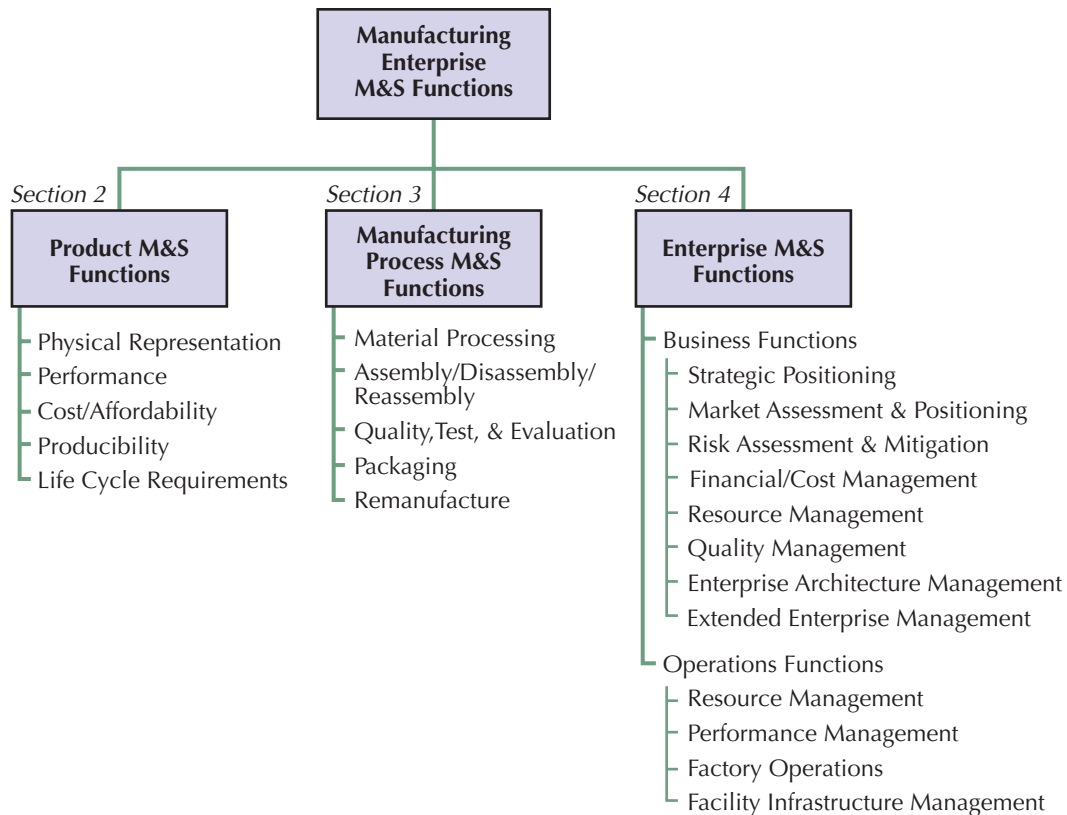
Manufacturing Enterprise M&S Functions

Section 2

Product M&S Functions

Physical Representation
Performance
Cost/Affordability
Producibility
Life Cycle Requirements

Section 3

Manufacturing Process M&S Functions

Material Processing
Assembly/Disassembly/Reassembly
Quality,Test, & Evaluation
Packaging
Remanufacture

Section 4

Enterprise M&S Functions

Business Functions
Strategic Positioning
Market Assessment & Positioning
Risk Assessment & Mitigation
Financial/Cost Management
Resource Management
Quality Management
Enterprise Architecture Management
Extended Enterprise Management
Operations Functions
Resource Management
Performance Management
Factory Operations
Facility Infrastructure Management